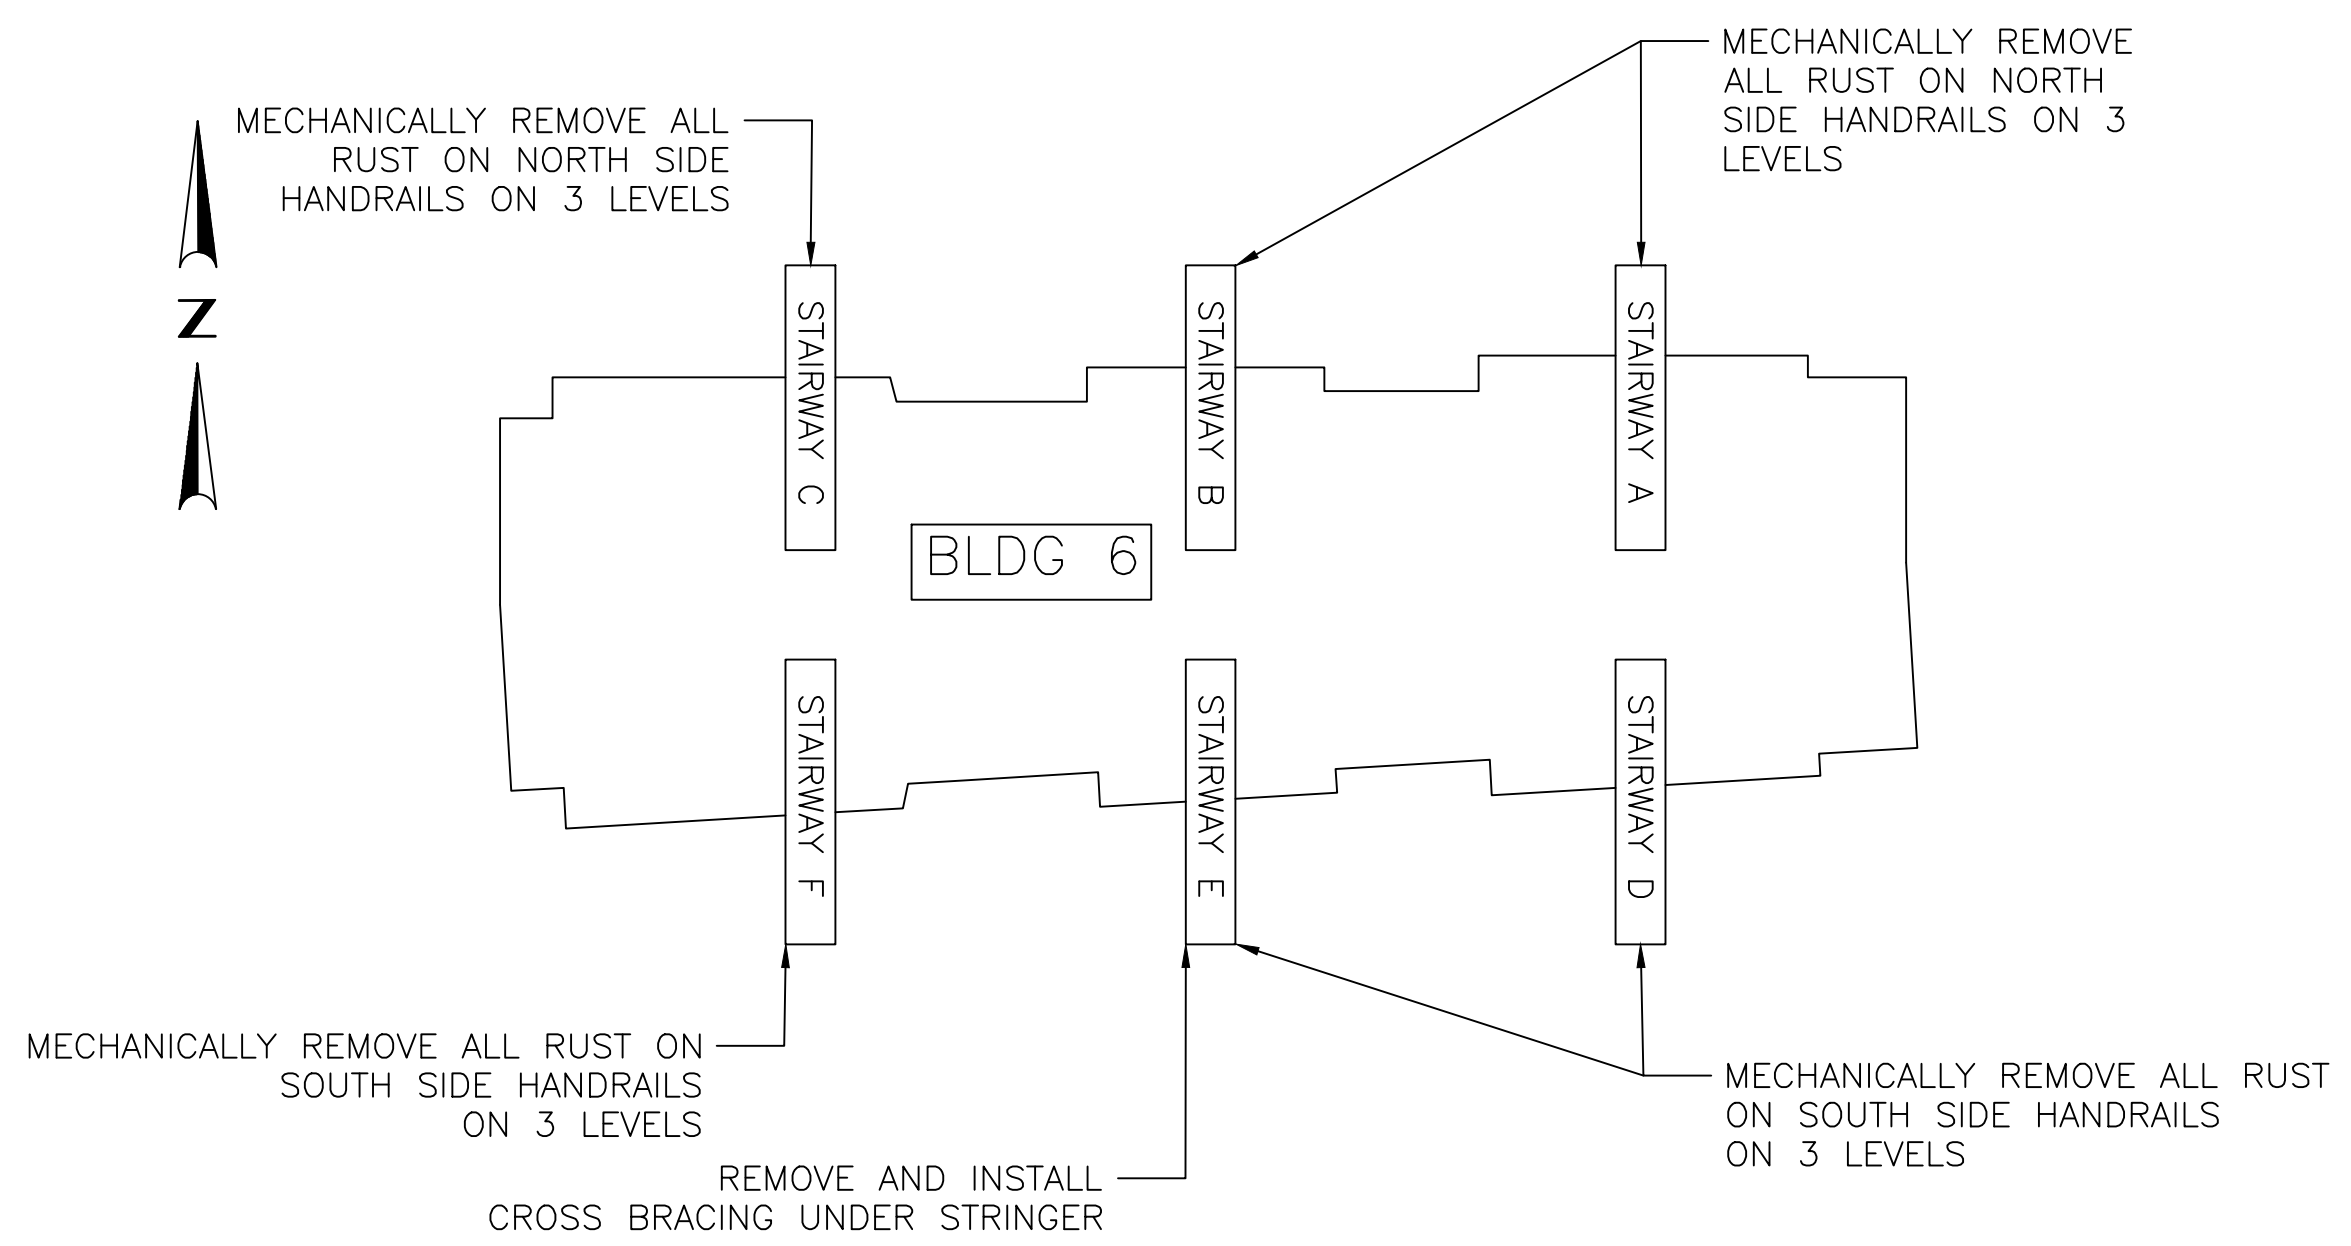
MECHANICALLY REMOVE ALL RUST ON NORTH SIDE HANDRAILS ON 3 LEVELS

MECHANICALLY REMOVE ALL RUST ON NORTH SIDE HANDRAILS ON 3 LEVELS

N

STAIRWAY C

STAIRWAY B

STAIRWAY A

BLDG 6

STAIRWAY F

STAIRWAY E

STAIRWAY D

MECHANICALLY REMOVE ALL RUST ON SOUTH SIDE HANDRAILS ON 3 LEVELS

MECHANICALLY REMOVE ALL RUST ON SOUTH SIDE HANDRAILS ON 3 LEVELS

REMOVE AND INSTALL CROSS BRACING UNDER STRINGER